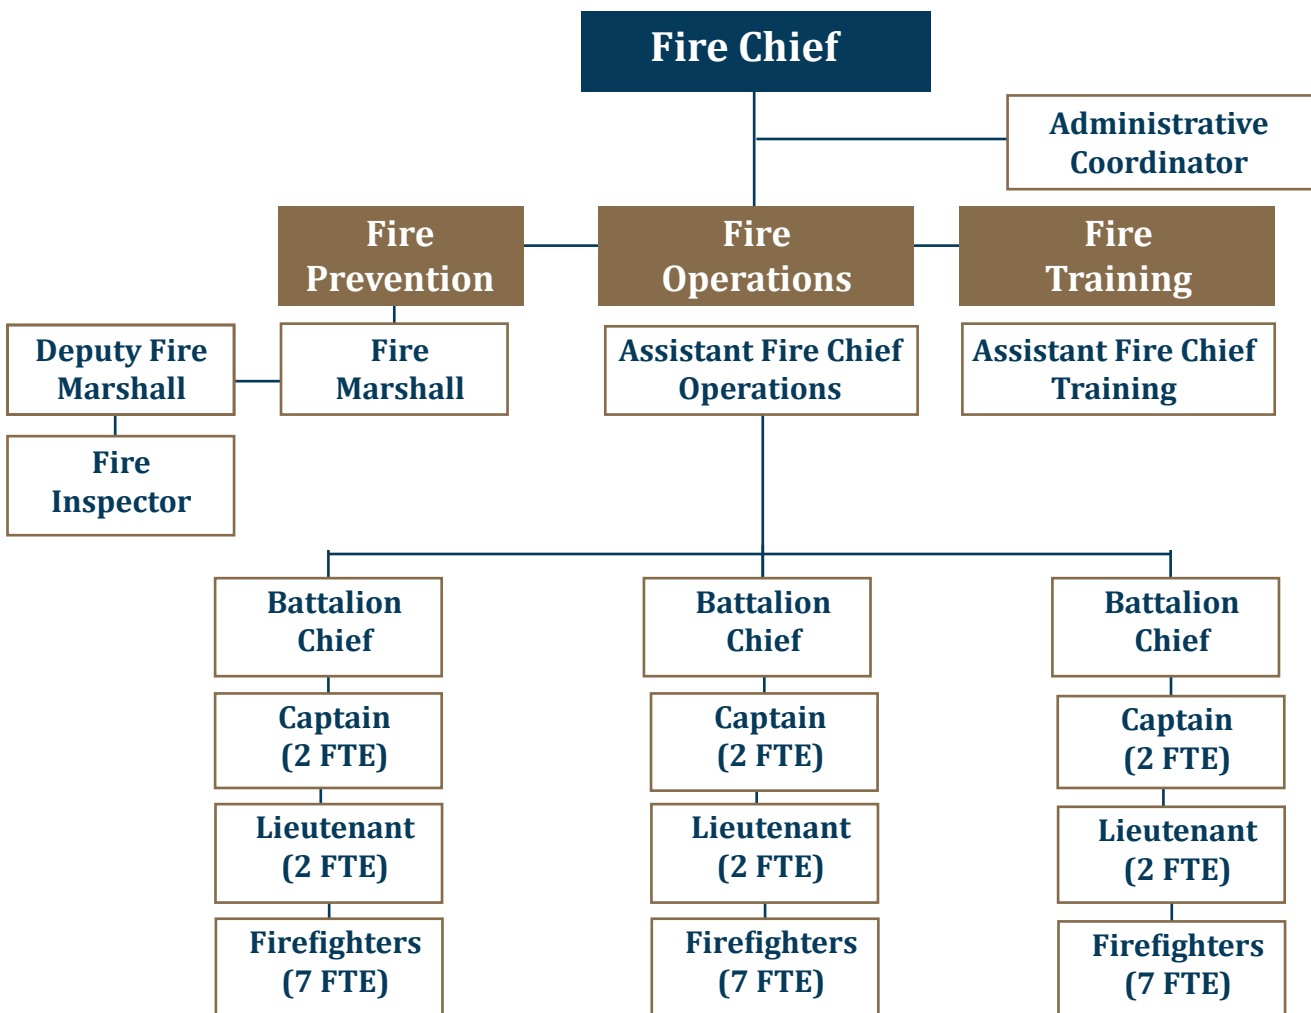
Fire Chief

Administrative Coordinator

Fire Prevention

Fire Operations

Fire Training

Deputy Fire Marshall

Fire Marshall

Assistant Fire Chief Operations

Assistant Fire Chief Training

Fire Inspector

Battalion Chief

Battalion Chief

Battalion Chief

Captain (2 FTE)

Captain (2 FTE)

Captain (2 FTE)

Lieutenant (2 FTE)

Lieutenant (2 FTE)

Lieutenant (2 FTE)

Firefighters (7 FTE)

Firefighters (7 FTE)

Firefighters (7 FTE)